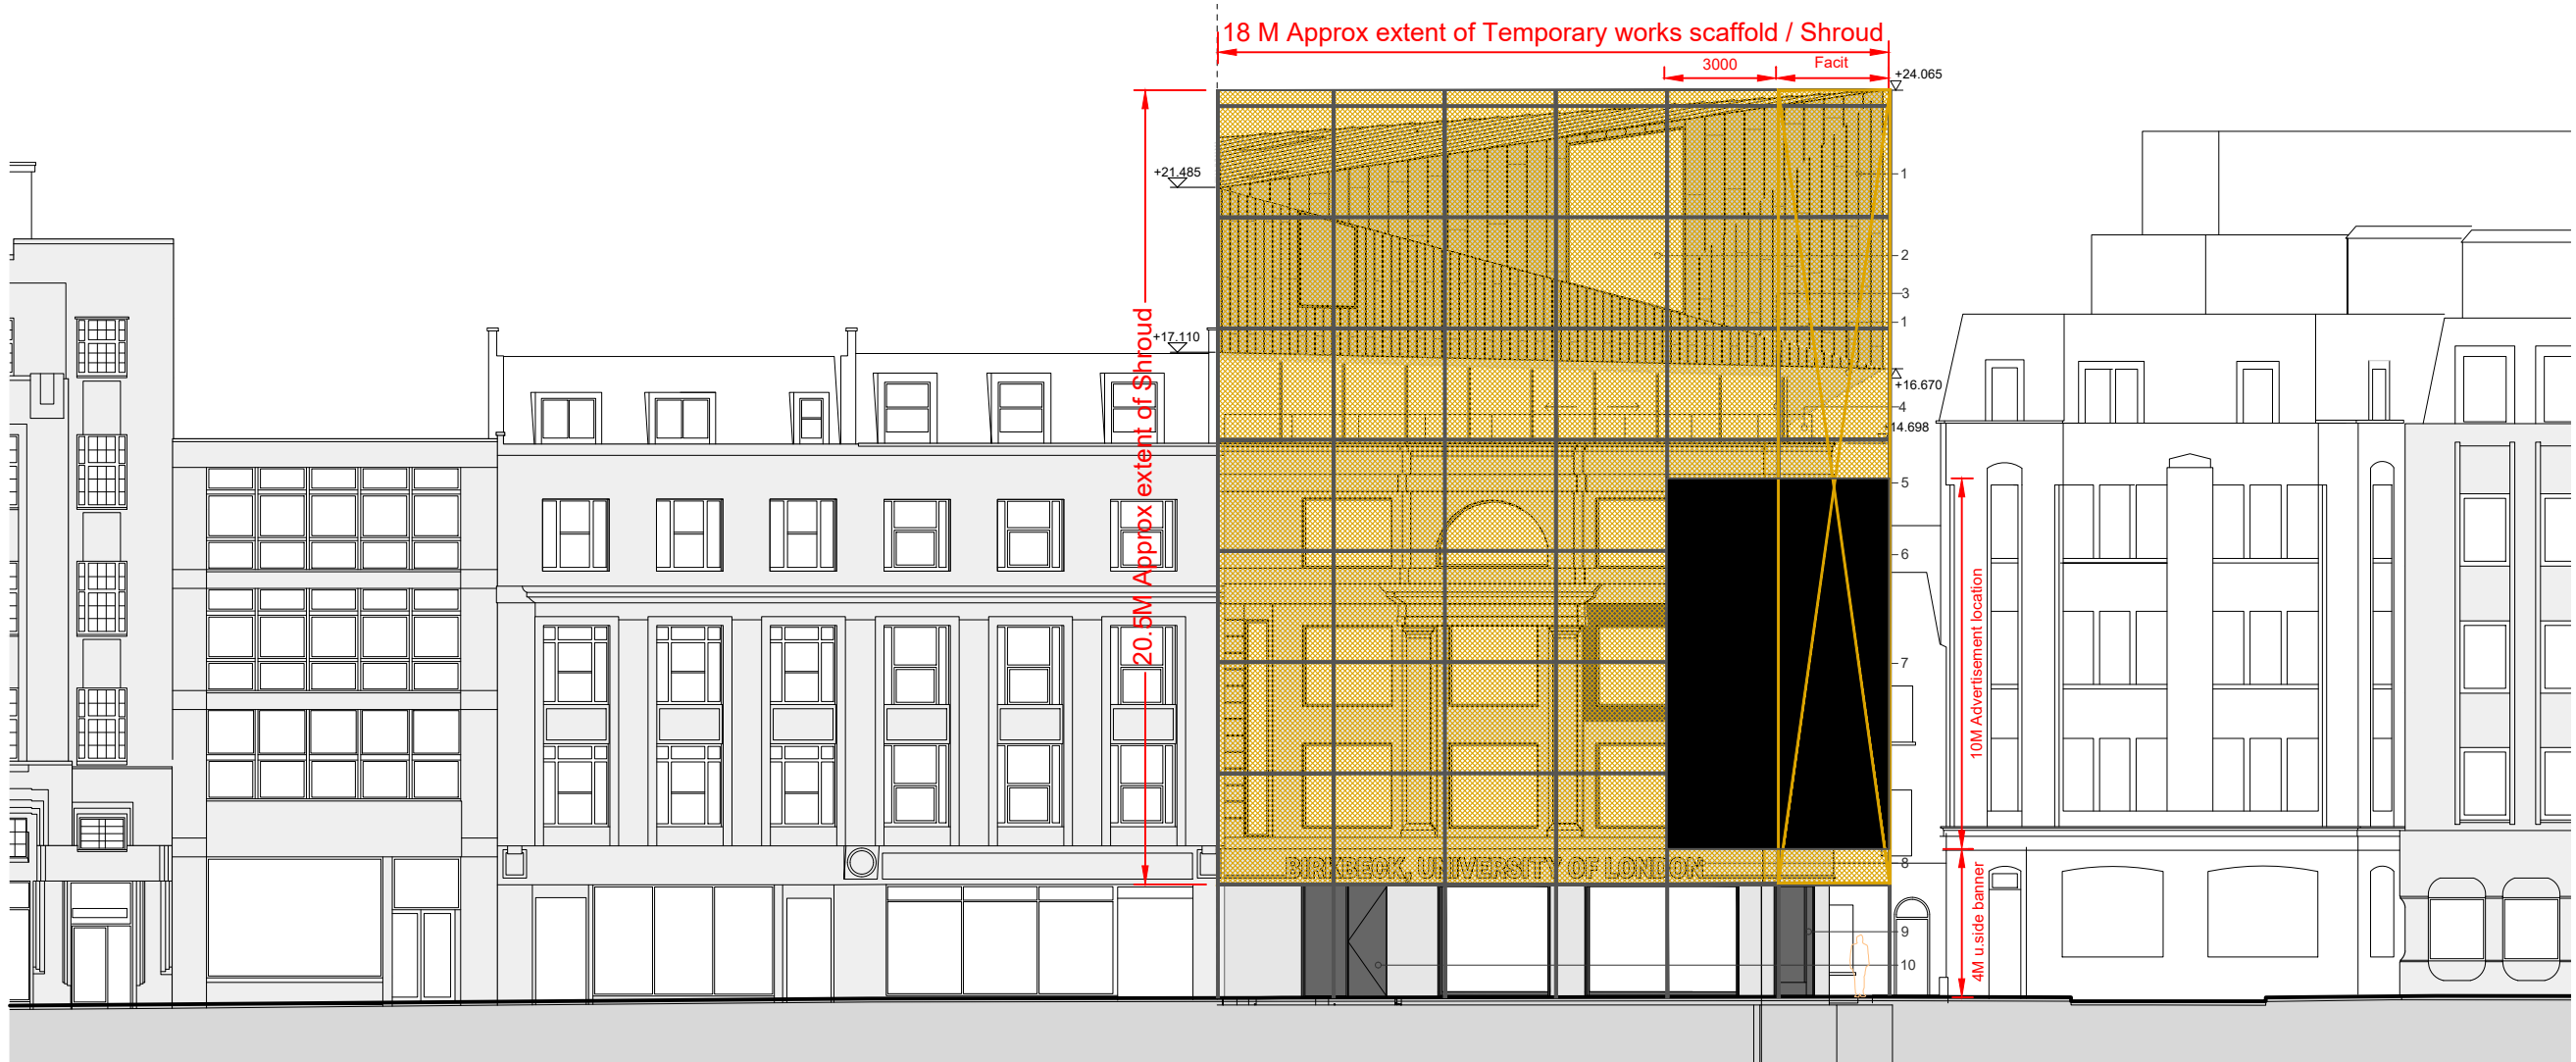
18 M Approx extent of Temporary works scaffold / Shroud

3000

Facit

+24.065

+21.485

+17.110

20.5M Approx extent of Shroud

1

2

3

1

+16.670

4

+14.698

5

6

7

8

9

10

10M Advertisement location

4M u.side banner

BIRKBECK, UNIVERSITY OF LONDON